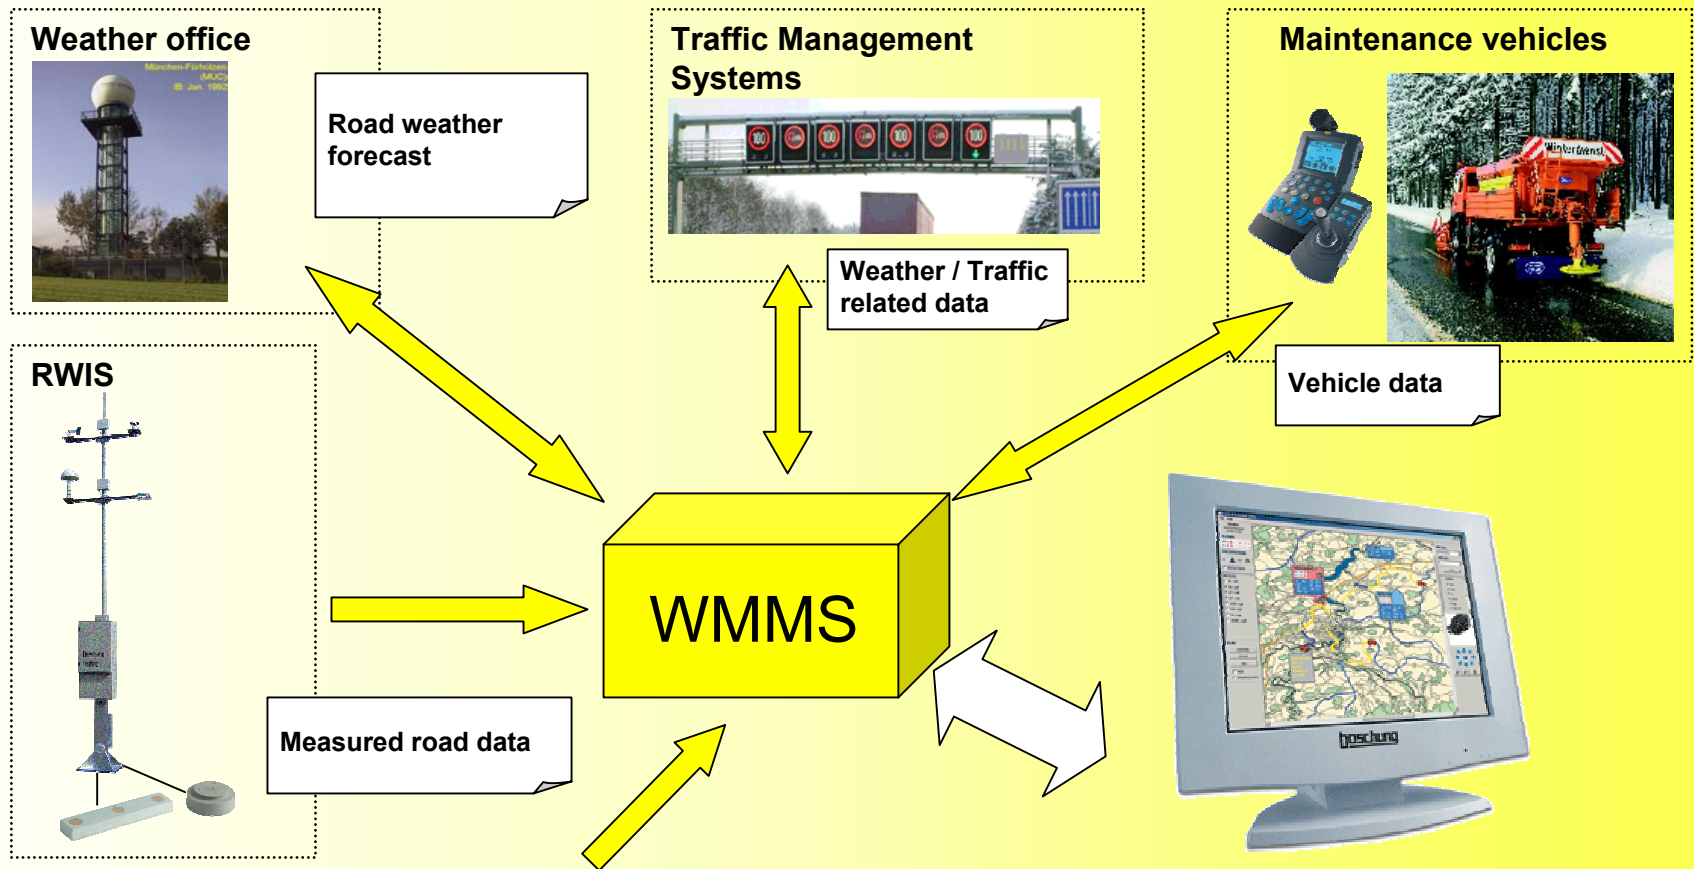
Weather office

München-Flughafen (MUC) 18. Jan. 1992

Road weather forecast

Traffic Management Systems

Weather / Traffic related data

Maintenance vehicles

Winterdienst

Vehicle data

RWIS

WMMS

Measured road data

boschung